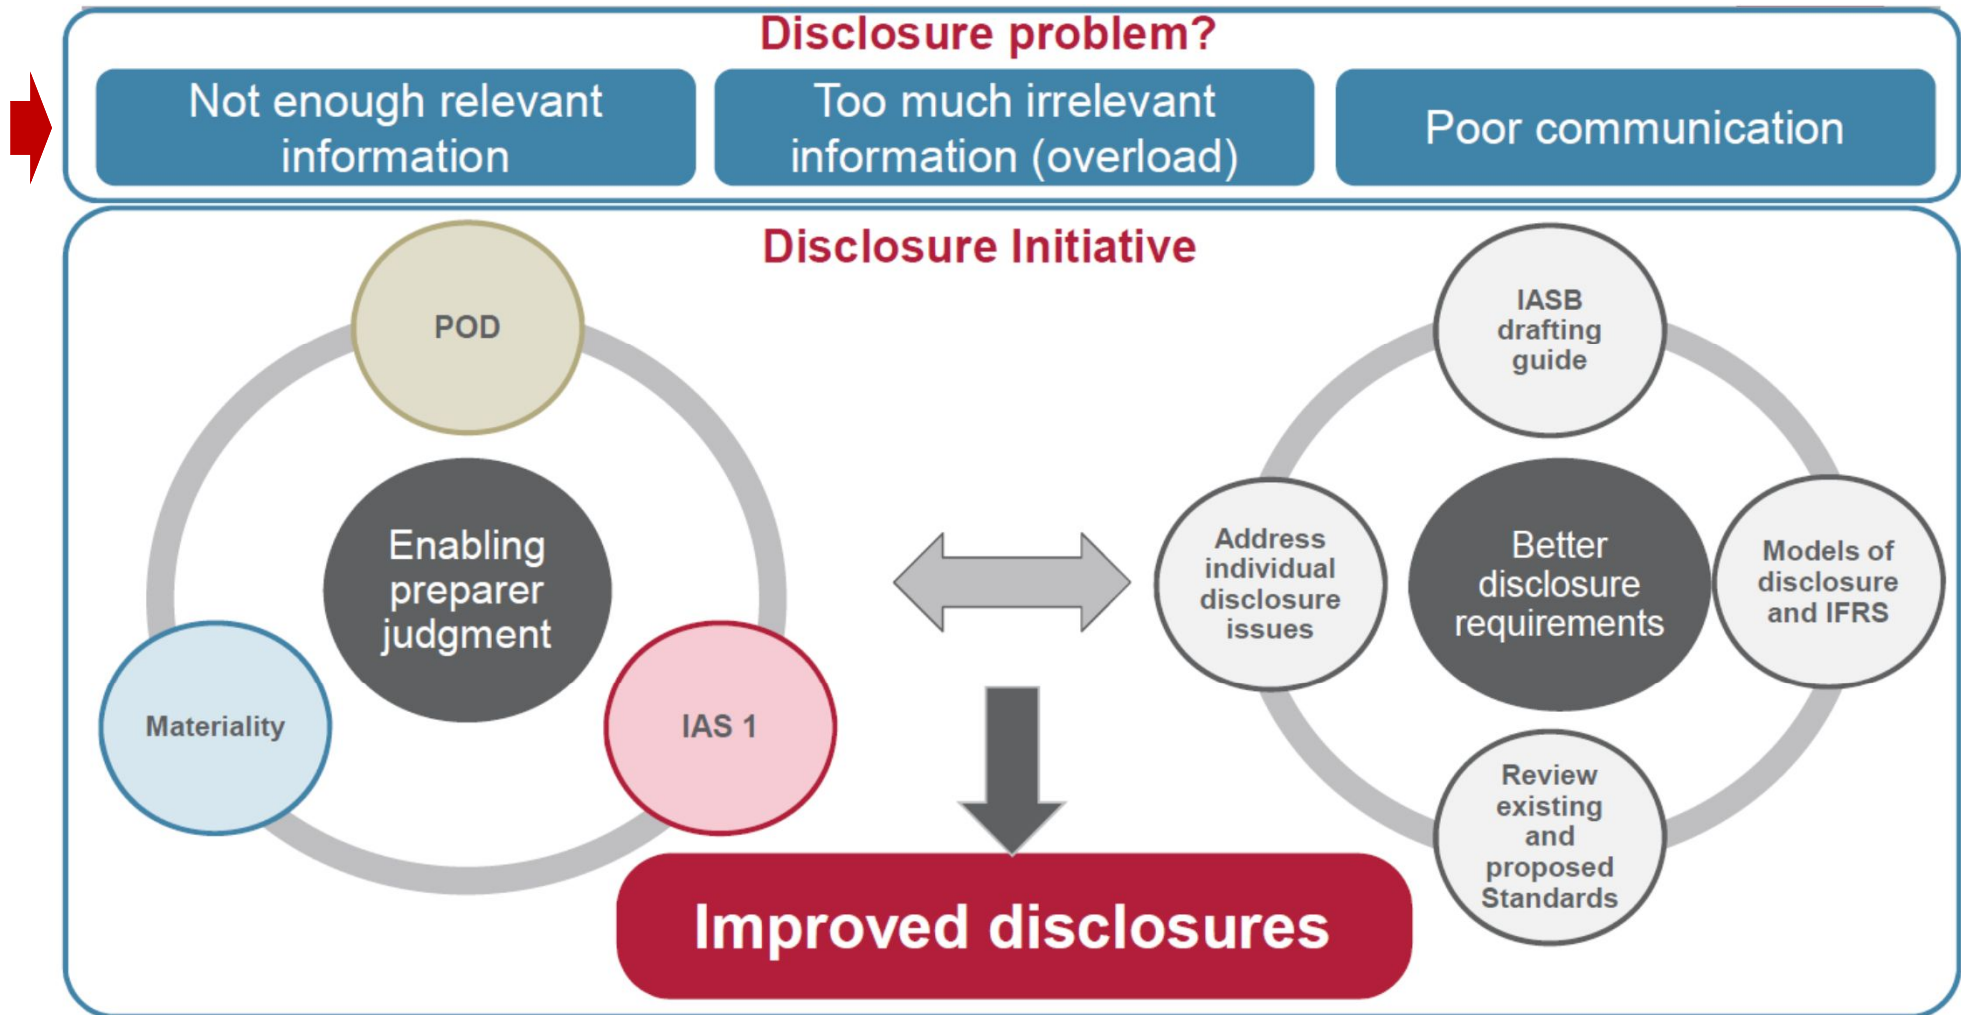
Disclosure problem?

Not enough relevant information

Too much irrelevant information (overload)

Poor communication

Disclosure Initiative

POD

Enabling preparer judgment

Materiality

IAS 1

IASB drafting guide

Address individual disclosure issues

Better disclosure requirements

Models of disclosure and IFRS

Review existing and proposed Standards

Improved disclosures